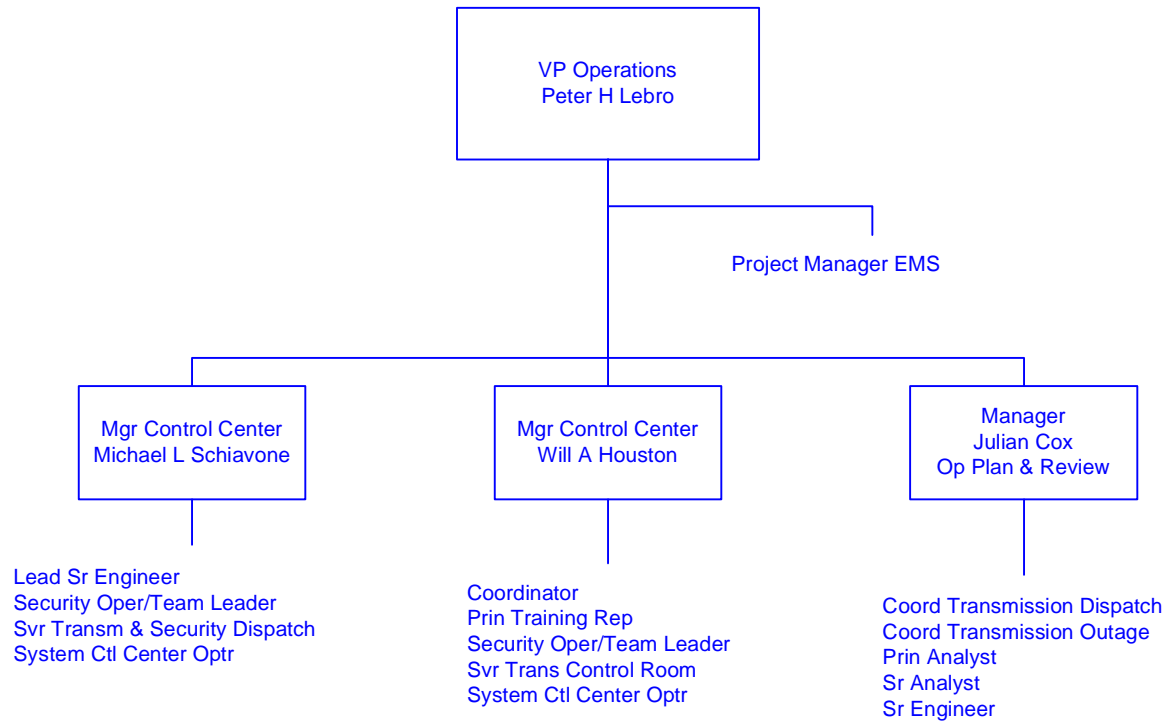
VP Operations
Peter H Lebro

Project Manager EMS

Mgr Control Center
Michael L Schiavone

Lead Sr Engineer
Security Oper/Team Leader
Svr Transm & Security Dispatch
System Ctl Center Optr

Mgr Control Center
Will A Houston

Coordinator
Prin Training Rep
Security Oper/Team Leader
Svr Trans Control Room
System Ctl Center Optr

Manager
Julian Cox
Op Plan & Review

Coord Transmission Dispatch
Coord Transmission Outage
Prin Analyst
Sr Analyst
Sr Engineer